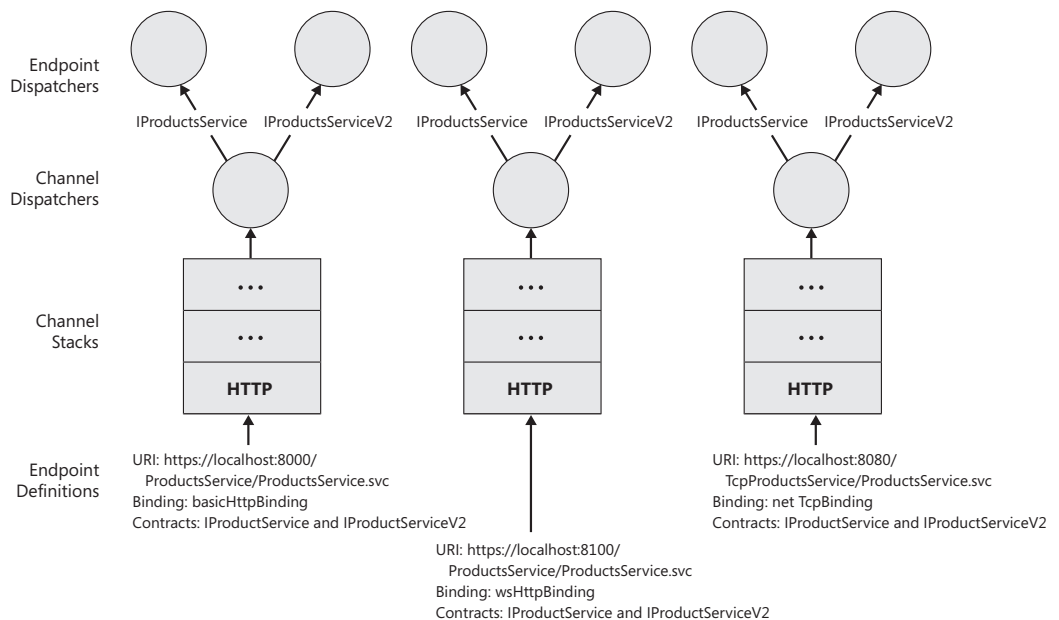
Endpoint Dispatchers

IProductsService IProductsServiceV2 IProductsService IProductsServiceV2 IProductsService IProductsServiceV2

Channel Dispatchers

Channel Stacks

• • •
• • •
HTTP

• • •
• • •
HTTP

• • •
• • •
HTTP

Endpoint Definitions

URI: https://localhost:8000/ProductsService/ProductsService.svc
Binding: basicHttpBinding
Contracts: IProductService and IProductServiceV2

URI: https://localhost:8100/ProductsService/ProductsService.svc
Binding: wsHttpBinding
Contracts: IProductService and IProductServiceV2

URI: https://localhost:8080/TcpProductsService/ProductsService.svc
Binding: net TcpBinding
Contracts: IProductService and IProductServiceV2